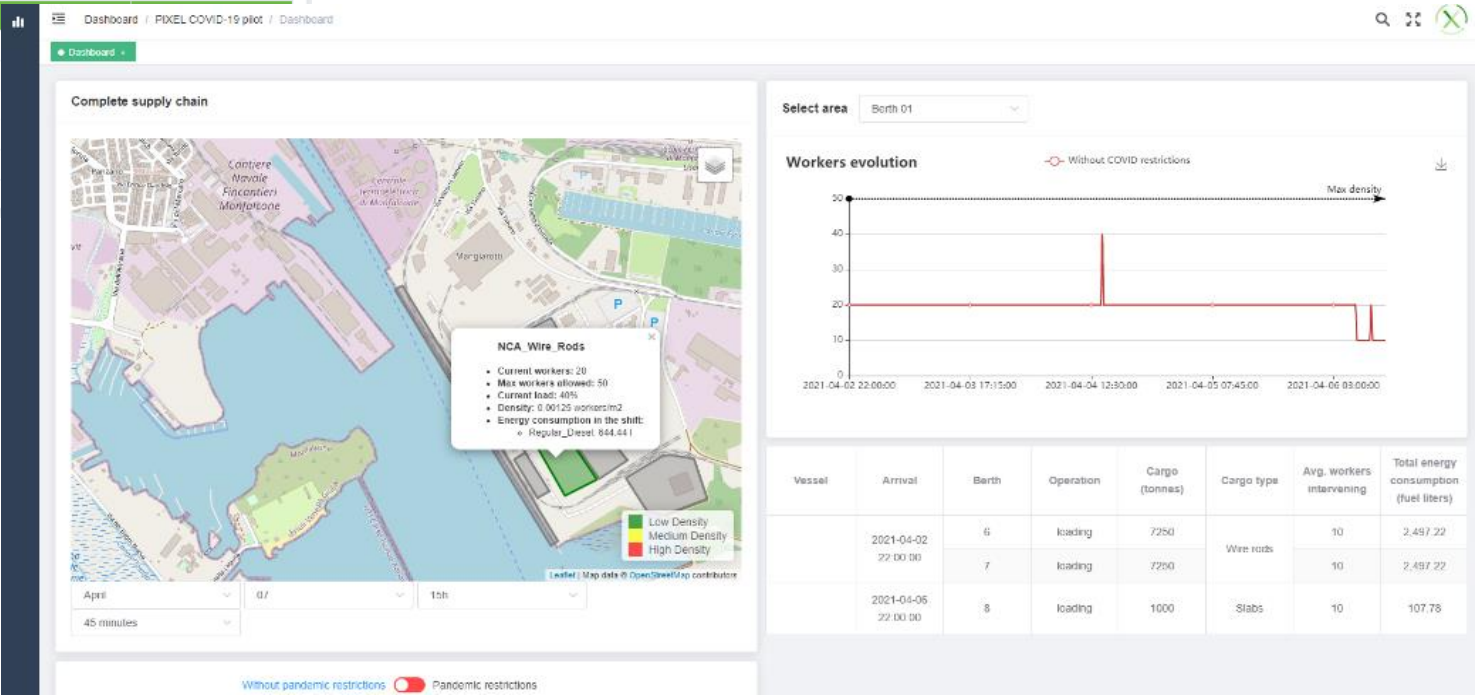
Dashboard / PIXEL COVID-19 pilot / Dashboard

Dashboard ×

Complete supply chain

Cantiere Navale Fincantieri Monfalcone

Marghirotti

P

P

NCA_Wire_Rods

- Current workers: 20
- Max workers allowed: 50
- Current load: 40%
- Density: 0.00125 workers/m2
- Energy consumption in the shift:
  - Regular_Diesel: 844.44 l

Low Density
Medium Density
High Density

Leaflet | Map data © OpenStreetMap contributors

April
07
15h
45 minutes

Without pandemic restrictions Pandemic restrictions

Select area Berth 01

Workers evolution

Without COVID restrictions

Max density

50
40
30
20
10
0

2021-04-02 22:00:00
2021-04-03 17:15:00
2021-04-04 12:30:00
2021-04-05 07:45:00
2021-04-06 03:00:00

| Vessel | Arrival | Berth | Operation | Cargo (tonnes) | Cargo type | Avg. workers intervening | Total energy consumption (fuel liters) |
|---|---|---|---|---|---|---|---|
| | 2021-04-02 22:00:00 | 6 | loading | 7250 | Wire rods | 10 | 2,497.22 |
| | | 7 | loading | 7250 | | 10 | 2,497.22 |
| | 2021-04-06 22:00:00 | 8 | loading | 1000 | Slabs | 10 | 107.78 |